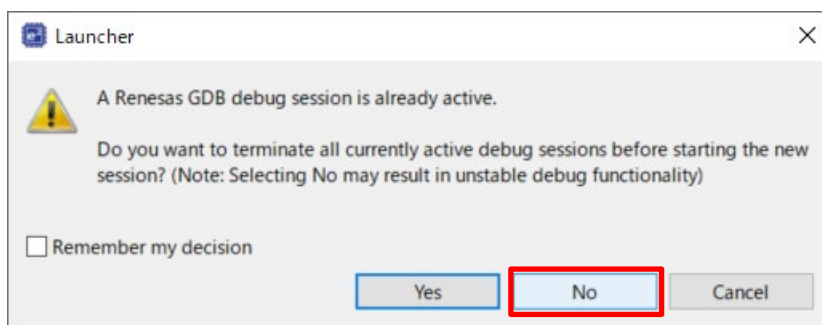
Launcher

A Renesas GDB debug session is already active.

Do you want to terminate all currently active debug sessions before starting the new session? (Note: Selecting No may result in unstable debug functionality)

Remember my decision

Yes

No

Cancel